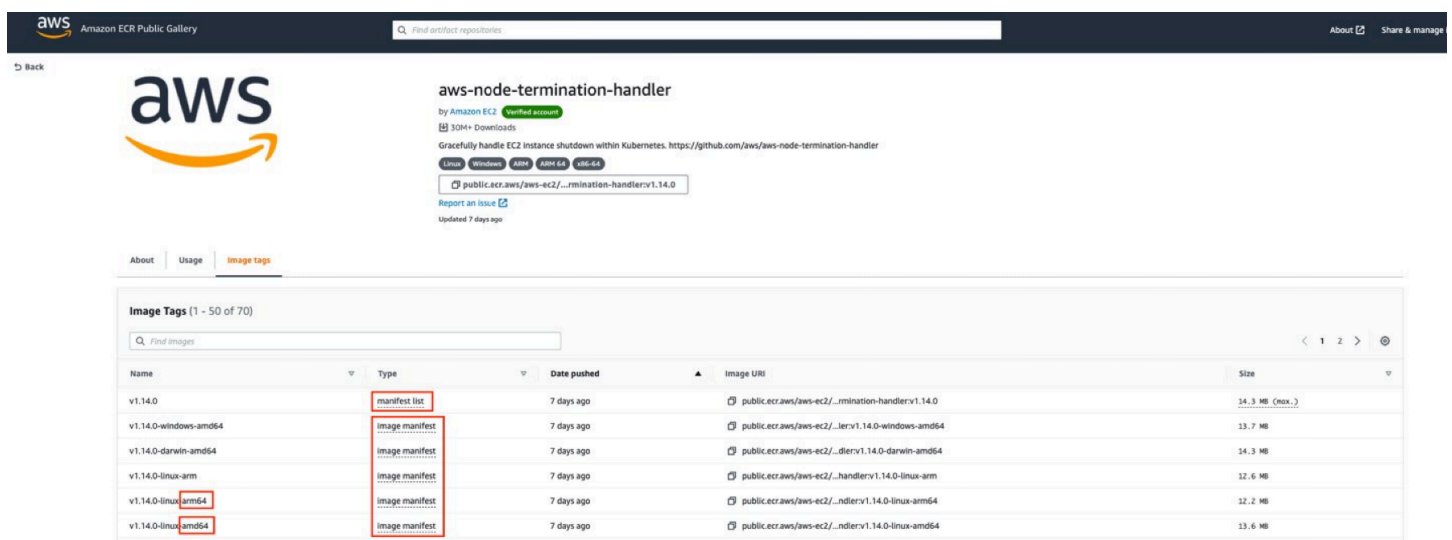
aws Amazon ECR Public Gallery

Find artifact repositories

About Share & manage

Back

aws

aws-node-termination-handler

by Amazon EC2 Verified account

30M+ Downloads

Gracefully handle EC2 instance shutdown within Kubernetes. https://github.com/aws/aws-node-termination-handler

Linux Windows ARM ARM 64 x86-64

public.ecr.aws/aws-ec2/...rmination-handler:v1.14.0

Report an issue

Updated 7 days ago

About Usage Image tags

Image Tags (1 - 50 of 70)

Find images

< 1 2 >

| Name | Type | Date pushed | Image URI | Size |
|---|---|---|---|---|
| v1.14.0 | manifest list | 7 days ago | public.ecr.aws/aws-ec2/...rmination-handler:v1.14.0 | 14.3 MB (max.) |
| v1.14.0-windows-amd64 | image manifest | 7 days ago | public.ecr.aws/aws-ec2/...ler:v1.14.0-windows-amd64 | 13.7 MB |
| v1.14.0-darwin-amd64 | image manifest | 7 days ago | public.ecr.aws/aws-ec2/...dler:v1.14.0-darwin-amd64 | 14.3 MB |
| v1.14.0-linux-arm | image manifest | 7 days ago | public.ecr.aws/aws-ec2/...handler:v1.14.0-linux-arm | 12.6 MB |
| v1.14.0-linux-arm64 | image manifest | 7 days ago | public.ecr.aws/aws-ec2/...ndler:v1.14.0-linux-arm64 | 12.2 MB |
| v1.14.0-linux-amd64 | image manifest | 7 days ago | public.ecr.aws/aws-ec2/...ndler:v1.14.0-linux-amd64 | 13.6 MB |